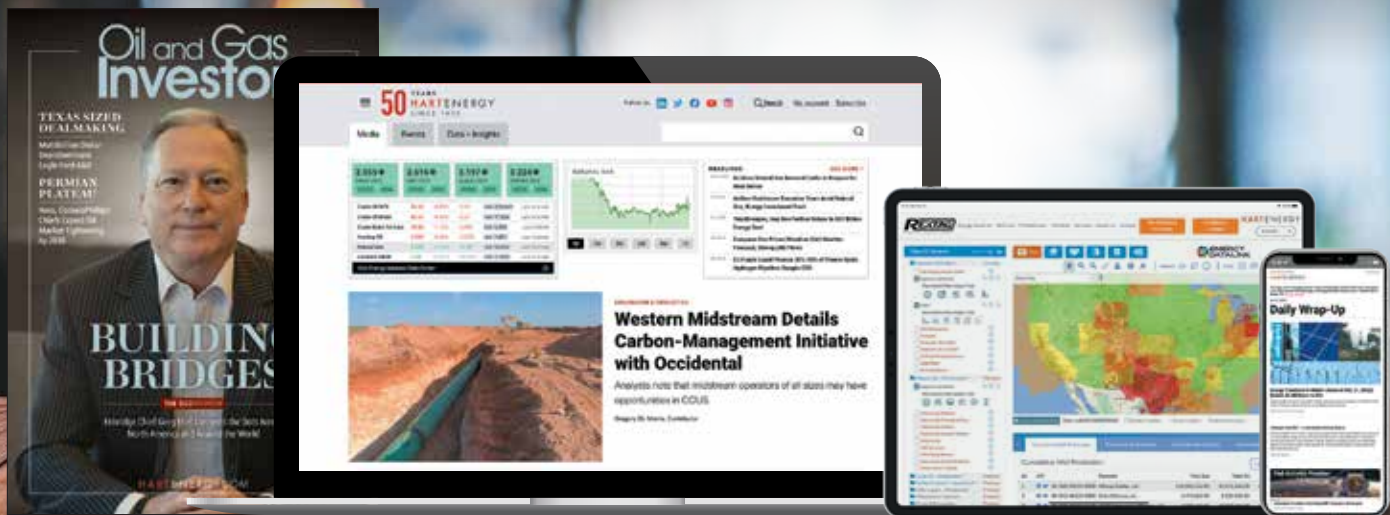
Oil and Gas Investor

TEXAS SIZED DEALMAKING

PERMIAN PLATEAU

BUILDING BRIDGES

50 YEARS HARTENERGY SINCE 1973

Media Events Data + Insights

Western Midstream Details Carbon-Management Initiative with Occidental

Analysts note that midstream operators of all sizes may have opportunities in CCUS.

HARTENERGY

ENERGY DATALINK

Daily Wrap-Up